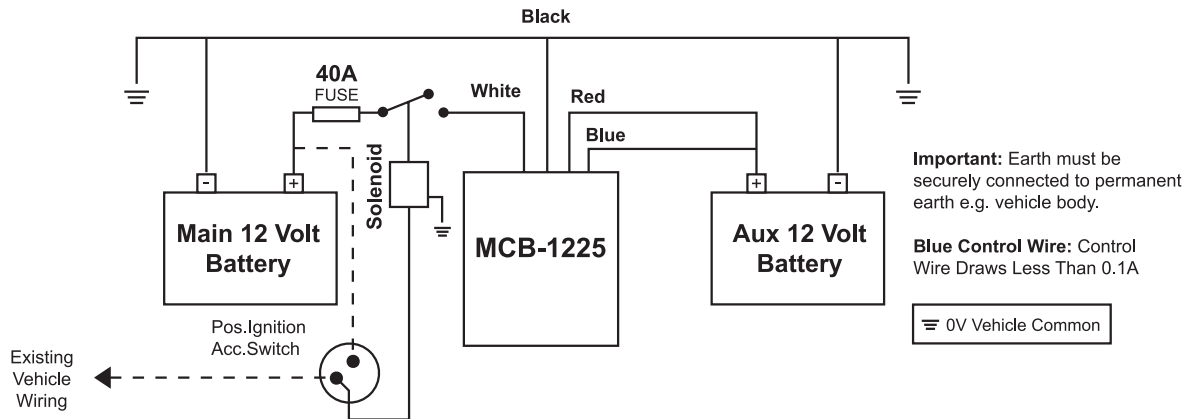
Black

40A
FUSE

White

Red

Blue

Solenoid

-

+

Main 12 Volt Battery

MCB-1225

+

-

Aux 12 Volt Battery

Important: Earth must be securely connected to permanent earth e.g. vehicle body.

Blue Control Wire: Control Wire Draws Less Than 0.1A

0V Vehicle Common

Pos.Ignition Acc.Switch

Existing Vehicle Wiring